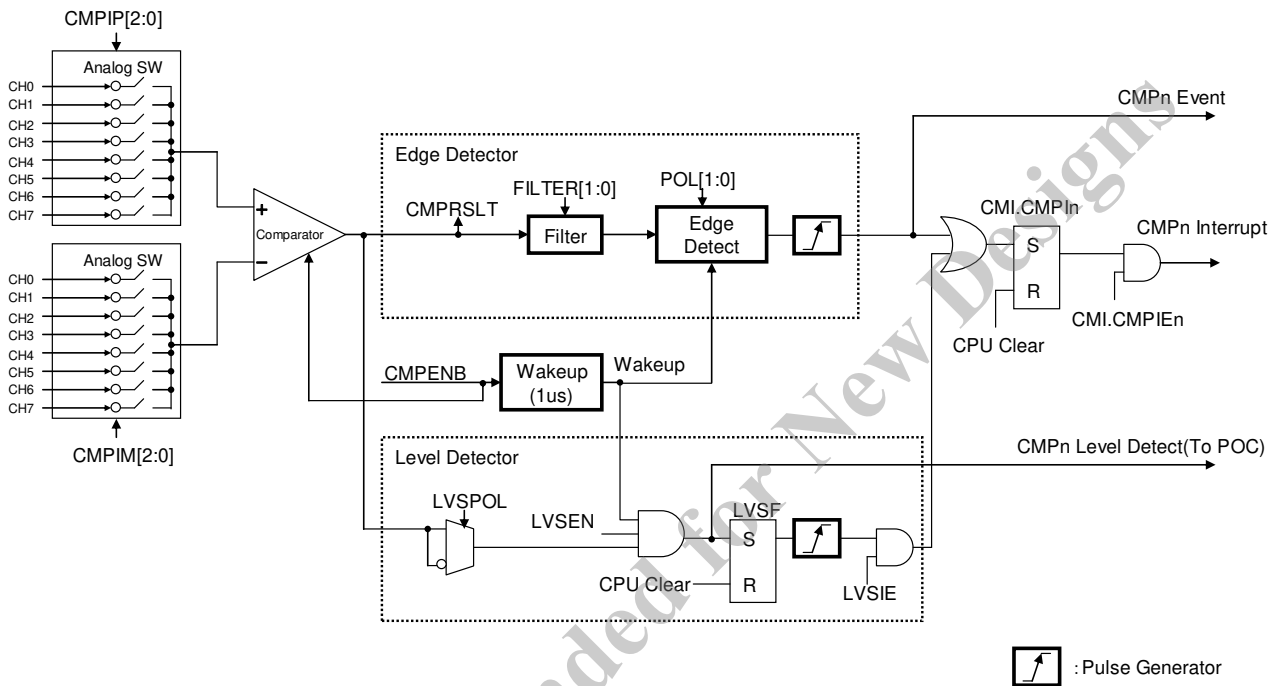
CMPIP[2:0]

Analog SW
CH0
CH1
CH2
CH3
CH4
CH5
CH6
CH7

+
Comparator
−

Analog SW
CH0
CH1
CH2
CH3
CH4
CH5
CH6
CH7

CMPIM[2:0]

Edge Detector
CMPRSLT
FILTER[1:0]
Filter
POL[1:0]
Edge Detect

CMPn Event
CMI.CMPIn
S
R
CMPn Interrupt
CMI.CMPIEn
CPU Clear

CMPENB
Wakeup (1us)
Wakeup

Level Detector
CMPn Level Detect(To POC)
LVSPOL
LVSEN
LVSF
S
R
CPU Clear
LVSIE

: Pulse Generator

Not Recommended for New Designs